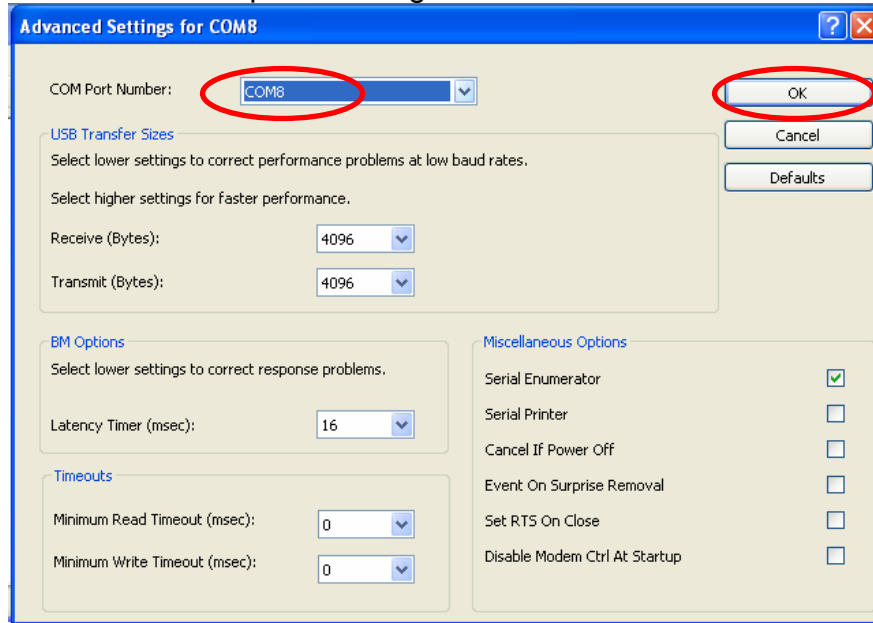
Advanced Settings for COM8

COM Port Number: COM8

OK

Cancel

Defaults

USB Transfer Sizes

Select lower settings to correct performance problems at low baud rates.

Select higher settings for faster performance.

Receive (Bytes): 4096

Transmit (Bytes): 4096

BM Options

Select lower settings to correct response problems.

Latency Timer (msec): 16

Timeouts

Minimum Read Timeout (msec): 0

Minimum Write Timeout (msec): 0

Miscellaneous Options

Serial Enumerator

Serial Printer

Cancel If Power Off

Event On Surprise Removal

Set RTS On Close

Disable Modem Ctrl At Startup